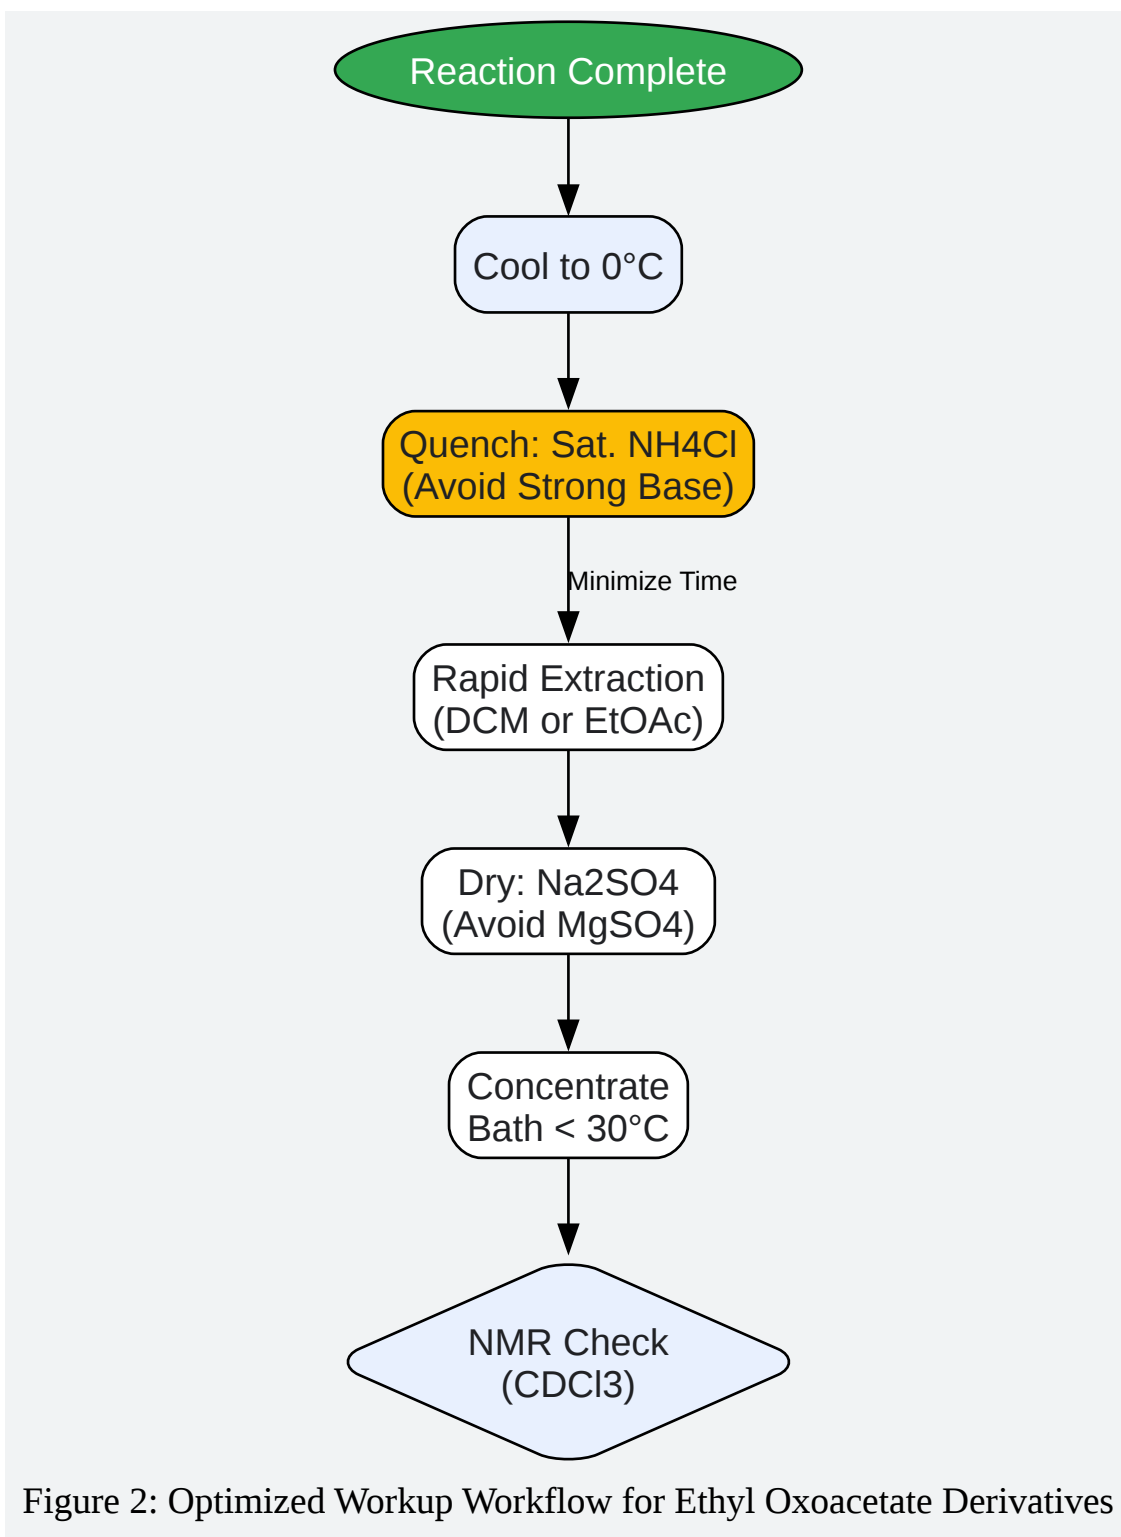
Reaction Complete

Cool to 0°C

Quench: Sat. NH4Cl
(Avoid Strong Base)

Minimize Time

Rapid Extraction
(DCM or EtOAc)

Dry: Na2SO4
(Avoid MgSO4)

Concentrate
Bath < 30°C

NMR Check
(CDCl3)

Figure 2: Optimized Workup Workflow for Ethyl Oxoacetate Derivatives